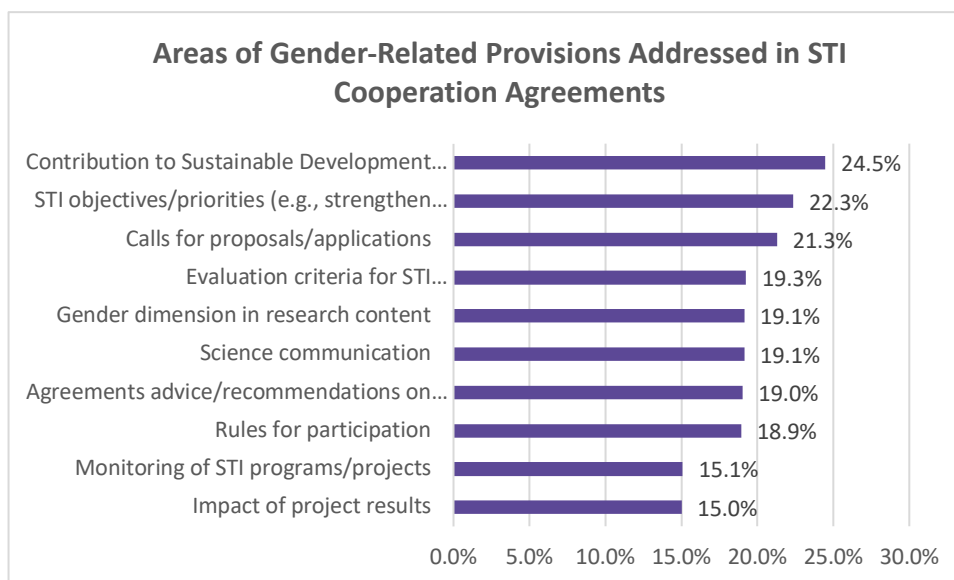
Areas of Gender-Related Provisions Addressed in STI Cooperation Agreements

| Area | Percentage |
|---|---|
| Contribution to Sustainable Development… | 24.5% |
| STI objectives/priorities (e.g., strengthen… | 22.3% |
| Calls for proposals/applications | 21.3% |
| Evaluation criteria for STI… | 19.3% |
| Gender dimension in research content | 19.1% |
| Science communication | 19.1% |
| Agreements advice/recommendations on… | 19.0% |
| Rules for participation | 18.9% |
| Monitoring of STI programs/projects | 15.1% |
| Impact of project results | 15.0% |

0.0% 5.0% 10.0% 15.0% 20.0% 25.0% 30.0%